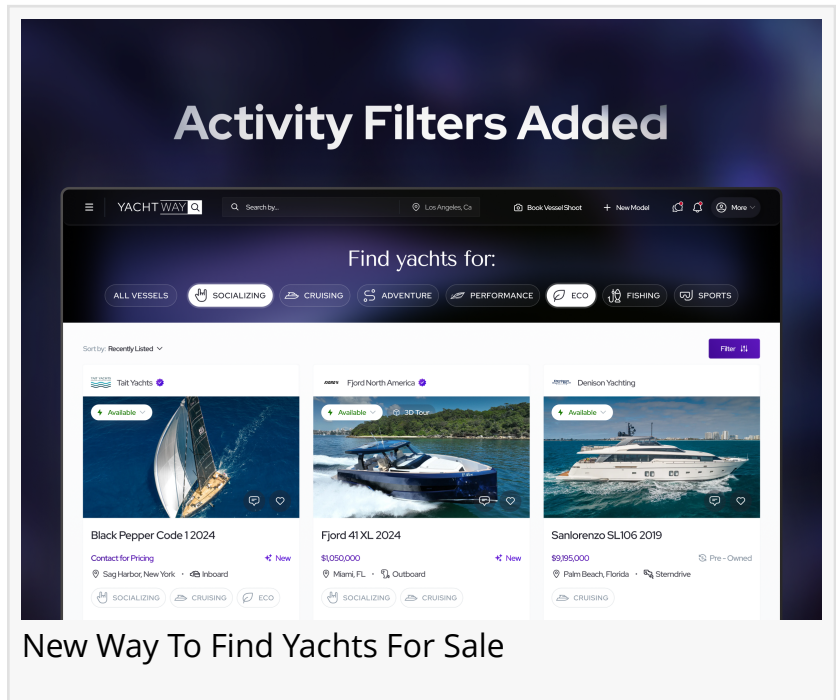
Activity Filters Added

YACHT WAY

Search by...

Los Angeles, Ca

Book Vessel Shoot

+ New Model

More

Find yachts for:

ALL VESSELS

SOCIALIZING

CRUISING

ADVENTURE

PERFORMANCE

ECO

FISHING

SPORTS

Sort by: Recently Listed

Filter

Tait Yachts

Available

Black Pepper Code 1 2024

Contact for Pricing

New

Sag Harbor, New York · Inboard

SOCIALIZING

CRUISING

ECO

Fjord North America

Available

3D Tour

Fjord 41 XL 2024

$1,050,000

New

Miami, FL · Outboard

SOCIALIZING

CRUISING

Denison Yachting

Available

Sanlorenzo SL106 2019

$9,195,000

Pre - Owned

Palm Beach, Florida · Sterndrive

CRUISING

New Way To Find Yachts For Sale